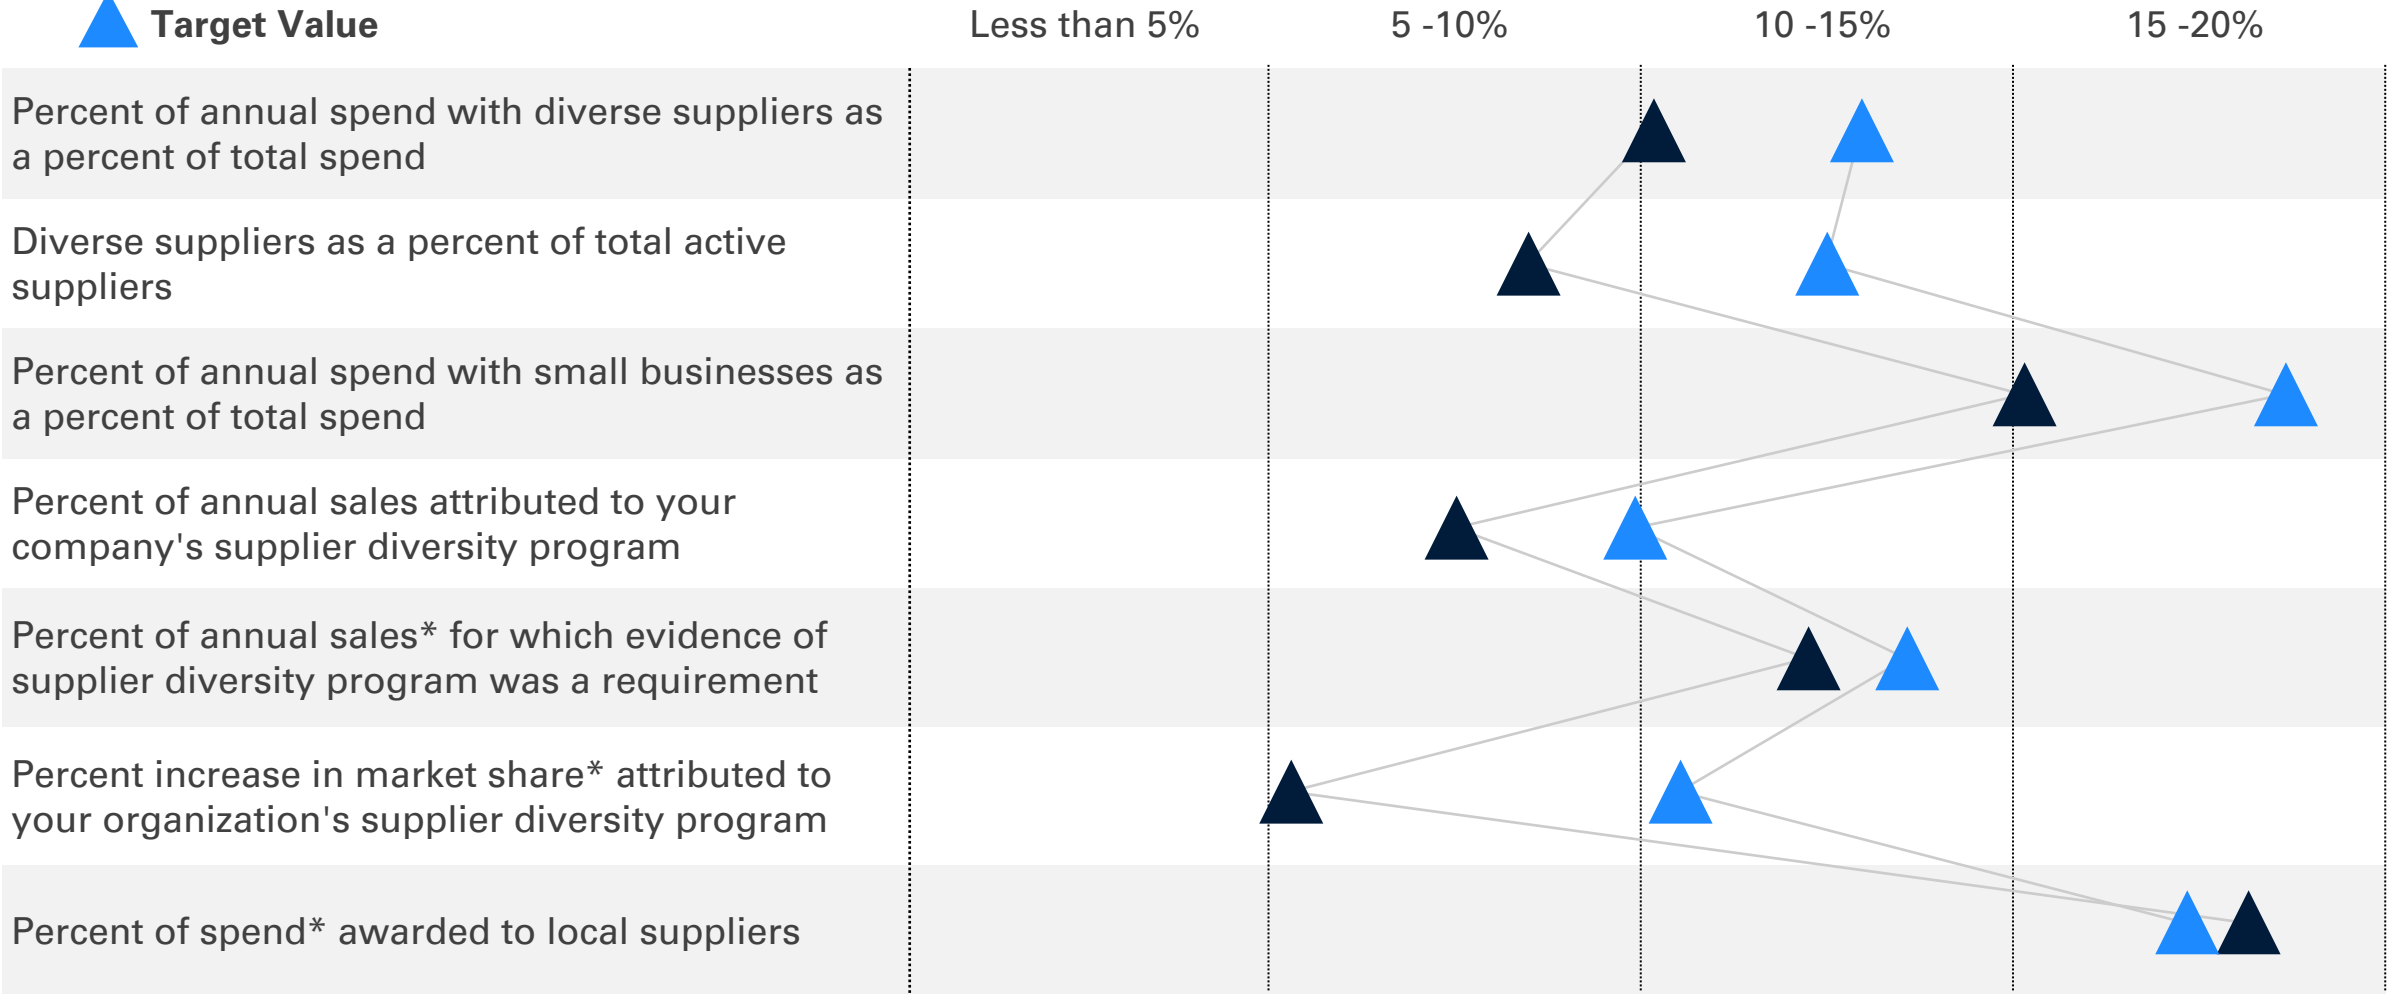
Target Value

| | Less than 5% | 5 -10% | 10 -15% | 15 -20% |
|---|---|---|---|---|
| Percent of annual spend with diverse suppliers as a percent of total spend | | | | |
| Diverse suppliers as a percent of total active suppliers | | | | |
| Percent of annual spend with small businesses as a percent of total spend | | | | |
| Percent of annual sales attributed to your company's supplier diversity program | | | | |
| Percent of annual sales* for which evidence of supplier diversity program was a requirement | | | | |
| Percent increase in market share* attributed to your organization's supplier diversity program | | | | |
| Percent of spend* awarded to local suppliers | | | | |